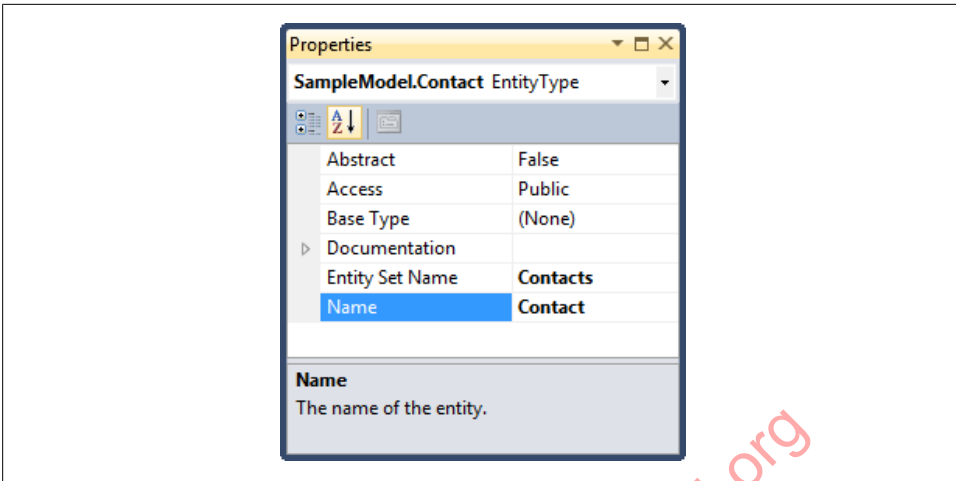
Properties

SampleModel.Contact EntityType

| | |
|---|---|
| Abstract | False |
| Access | Public |
| Base Type | (None) |
| Documentation | |
| Entity Set Name | Contacts |
| Name | Contact |

Name
The name of the entity.

.org